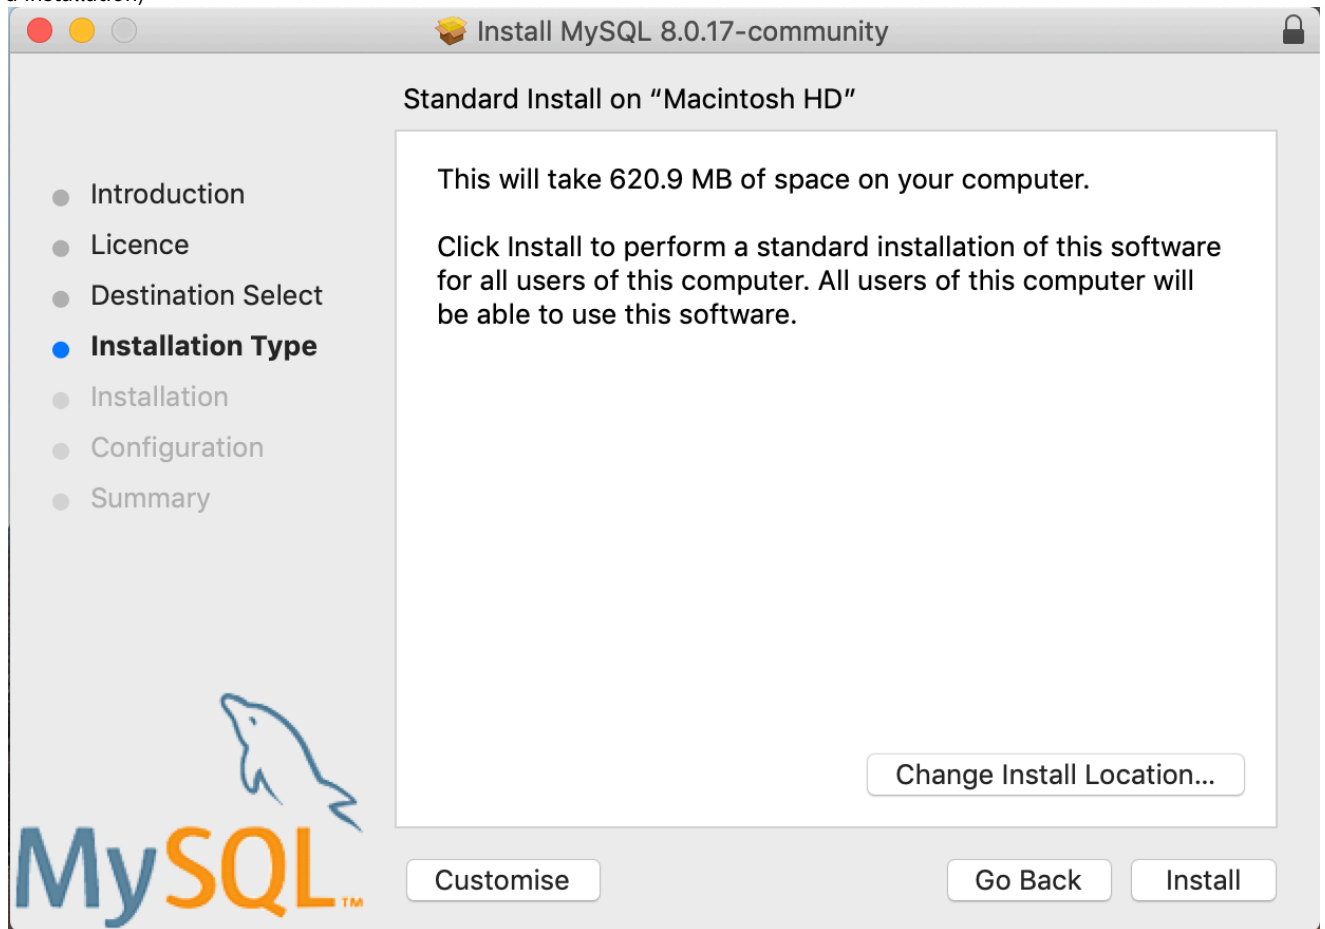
Install MySQL 8.0.17-community

Standard Install on "Macintosh HD"

Introduction
Licence
Destination Select
Installation Type
Installation
Configuration
Summary

This will take 620.9 MB of space on your computer.

Click Install to perform a standard installation of this software for all users of this computer. All users of this computer will be able to use this software.

Change Install Location...

MySQL™

Customise

Go Back

Install